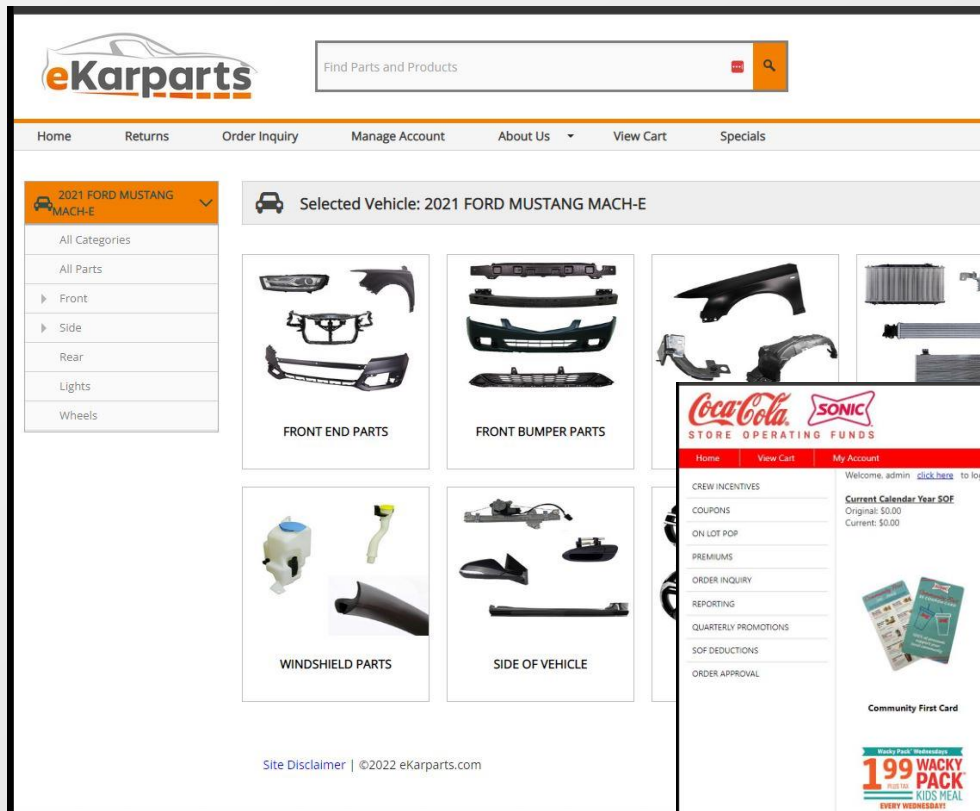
eKarparts

Find Parts and Products

Home Returns Order Inquiry Manage Account About Us View Cart Specials

2021 FORD MUSTANG MACH-E

All Categories
All Parts
Front
Side
Rear
Lights
Wheels

Selected Vehicle: 2021 FORD MUSTANG MACH-E

FRONT END PARTS

FRONT BUMPER PARTS

WINDSHIELD PARTS

SIDE OF VEHICLE

Site Disclaimer | ©2022 eKarparts.com

Coca-Cola SONIC
STORE OPERATING FUNDS

Home View Cart My Account

Welcome, admin click here to lo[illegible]

CREW INCENTIVES
COUPONS
ON LOT POP
PREMIUMS
ORDER INQUIRY
REPORTING
QUARTERLY PROMOTIONS
SOF DEDUCTIONS
ORDER APPROVAL

Current Calendar Year SOF
Original: $0.00
Current: $0.00

Community First Card

Wacky Pack Wednesdays
1.99 WACKY PACK KIDS MEAL
EVERY WEDNESDAY!